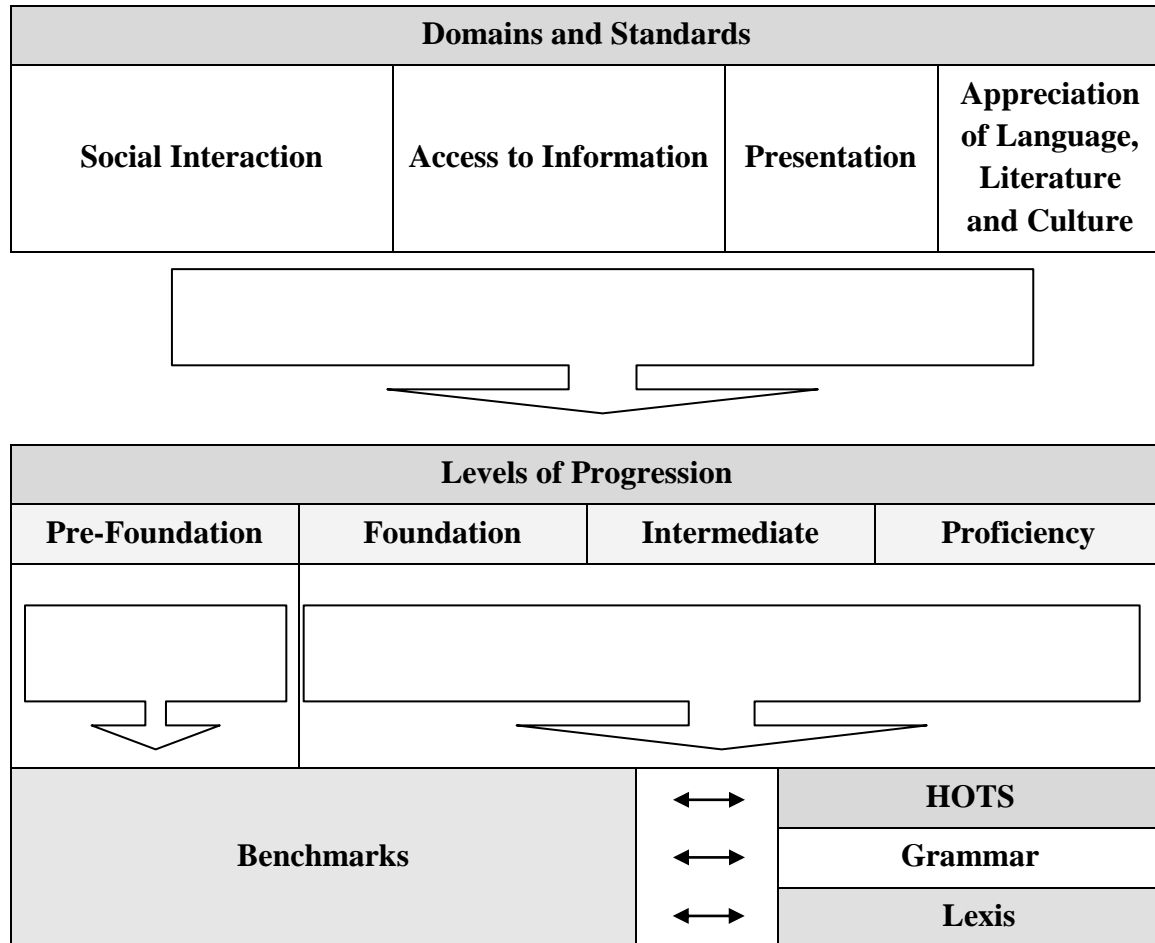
Domains and Standards

| Social Interaction | Access to Information | Presentation | Appreciation of Language, Literature and Culture |
|---|---|---|---|

Levels of Progression

| Pre-Foundation | Foundation | Intermediate | Proficiency |
|---|---|---|---|

Benchmarks

HOTS

Grammar

Lexis